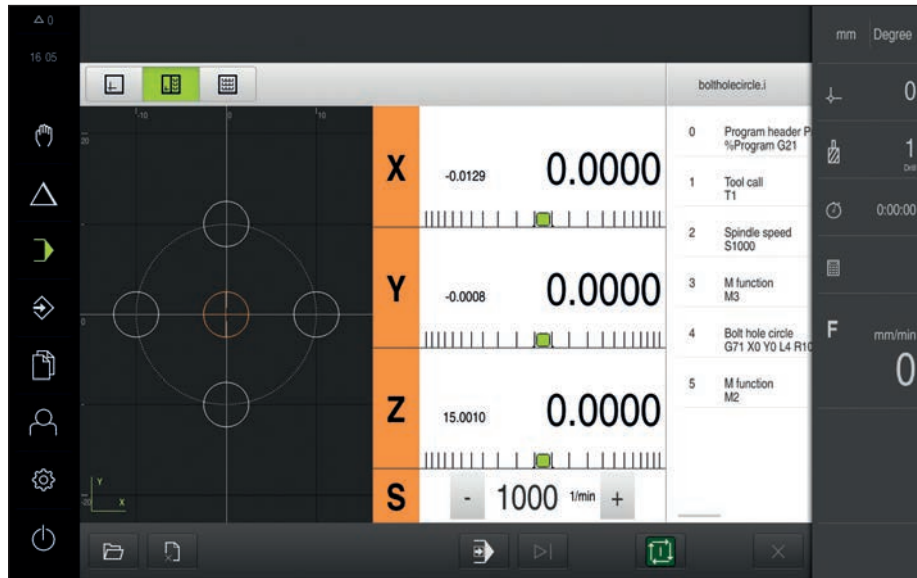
△0
16 05

mm Degree

boltholecircle.i

-10 0 10
20
0
-20

Y
X

X -0.0129 0.0000

Y -0.0008 0.0000

Z 15.0010 0.0000

S - 1000 1/min +

0 Program header P %Program G21
1 Tool call T1
2 Spindle speed S1000
3 M function M3
4 Bolt hole circle G71 X0 Y0 L4 R10
5 M function M2

0
1
Drill
0:00:00
F mm/min
0